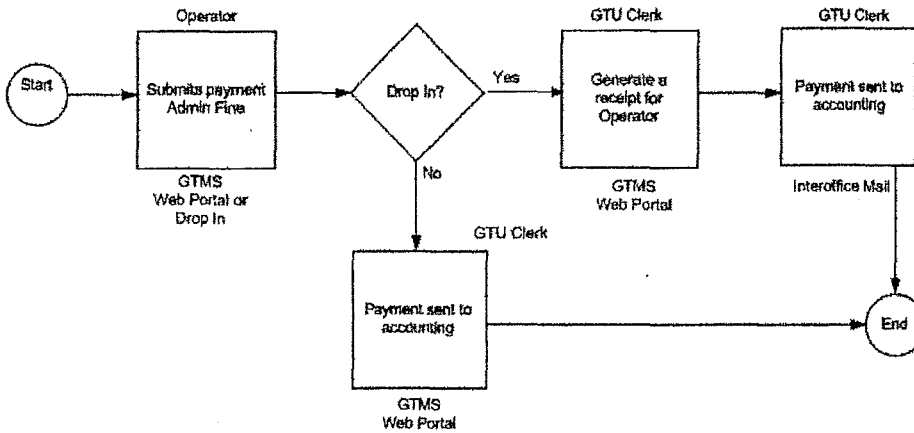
Operator

Start

Submits payment Admin Fine

GTMS Web Portal or Drop In

Drop In?

Yes

No

GTU Clerk

Generate a receipt for Operator

GTMS Web Portal

GTU Clerk

Payment sent to accounting

Interoffice Mail

GTU Clerk

Payment sent to accounting

GTMS Web Portal

End